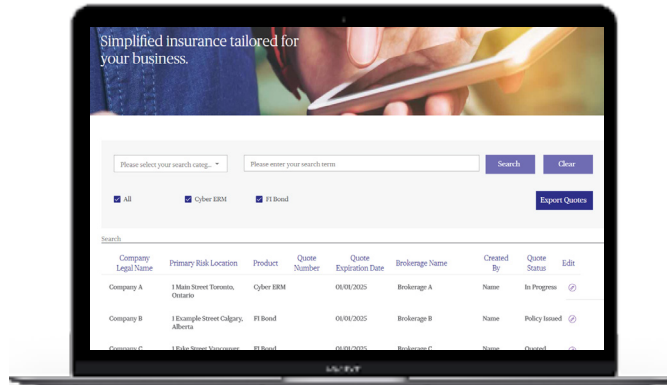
Simplified insurance tailored for your business.

Please select your search categ... ▾

Please enter your search term

Search

Clear

All

Cyber ERM

FI Bond

Export Quotes

Search

| Company Legal Name | Primary Risk Location | Product | Quote Number | Quote Expiration Date | Brokerage Name | Created By | Quote Status | Edit |
|---|---|---|---|---|---|---|---|---|
| Company A | 1 Main Street Toronto, Ontario | Cyber ERM | | 01/01/2025 | Brokerage A | Name | In Progress | |
| Company B | 1 Example Street Calgary, Alberta | FI Bond | | 01/01/2025 | Brokerage B | Name | Policy Issued | |
| Company C | 1 Fake Street Vancouver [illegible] | FI Bond | | 01/01/2025 | Brokerage C | Name | Quoted | |